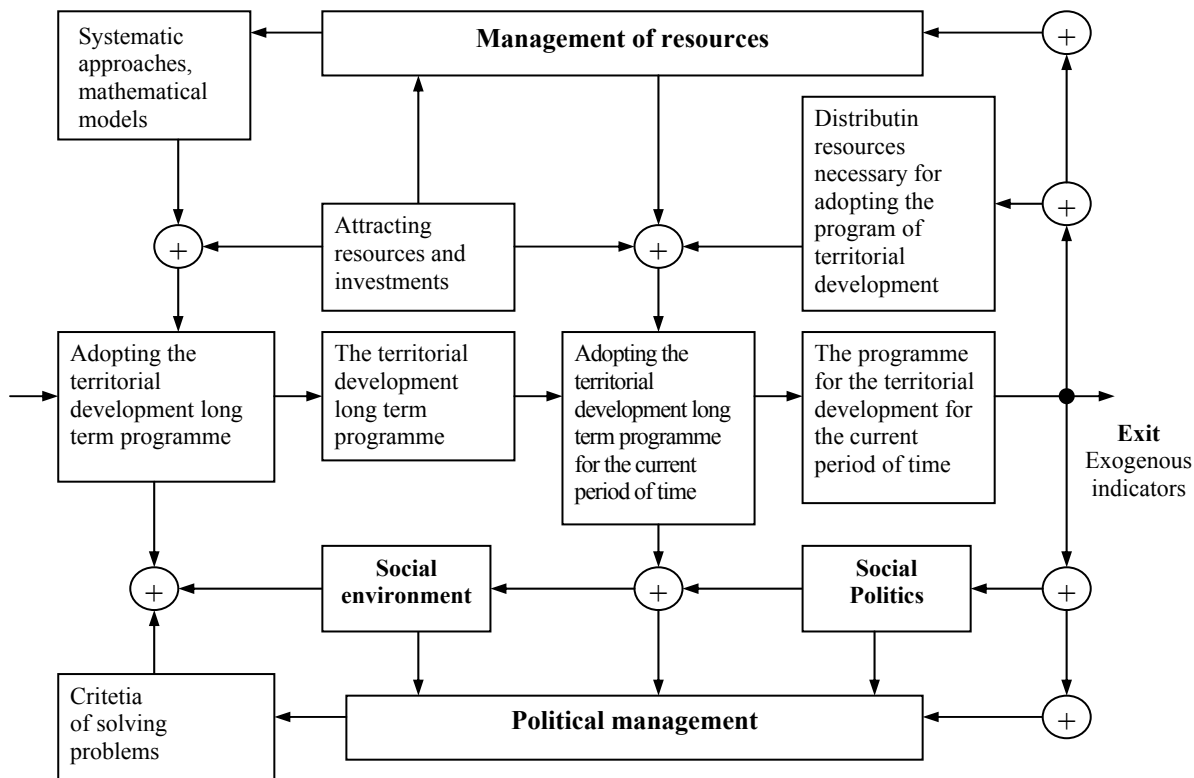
Systematic approaches, mathematical models

Management of resources

+

Distributin resources necessary for adopting the program of territorial development

+

Attracting resources and investments

+

+

Adopting the territorial development long term programme

The territorial development long term programme

Adopting the territorial development long term programme for the current period of time

The programme for the territorial development for the current period of time

Exit
Exogenous indicators

+

Social environment

+

Social Politics

+

Critetia of solving problems

Political management

+